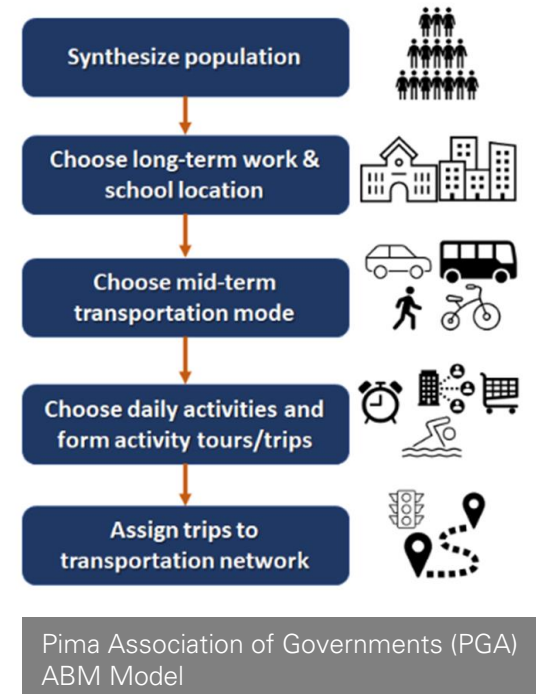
Synthesize population

Choose long-term work & school location

Choose mid-term transportation mode

Choose daily activities and form activity tours/trips

Assign trips to transportation network

Pima Association of Governments (PGA) ABM Model